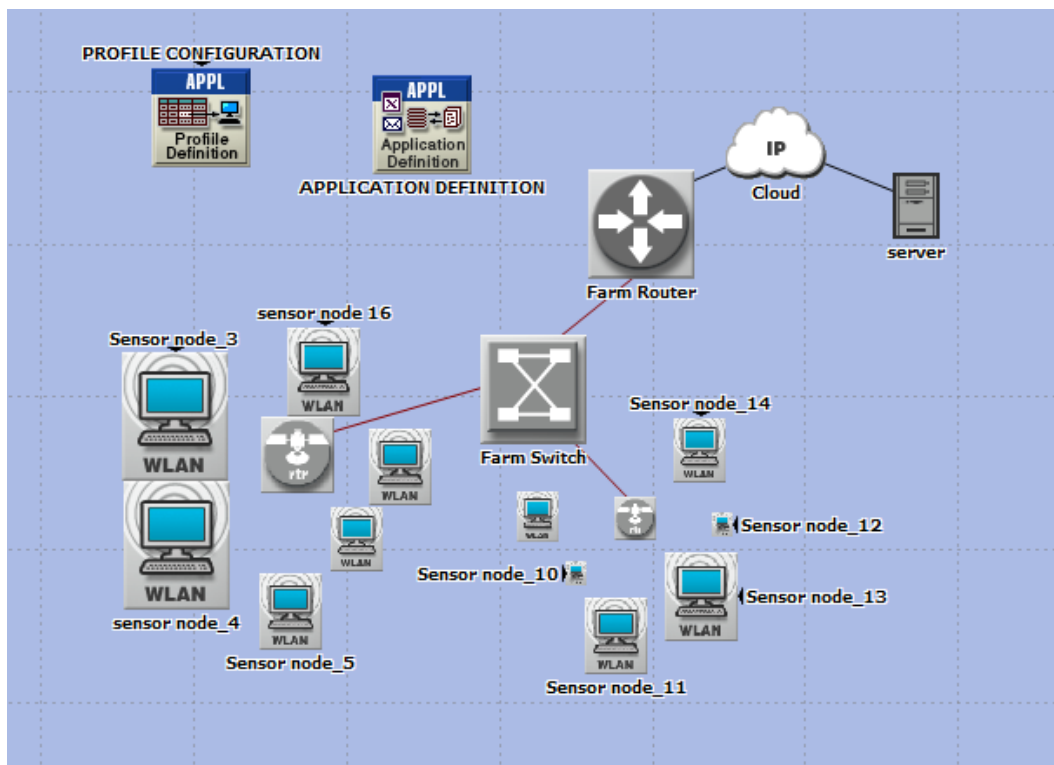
PROFILE CONFIGURATION
APPL
Profile Definition

APPL
Application Definition
APPLICATION DEFINITION

IP
Cloud

server

Farm Router

sensor node 16
WLAN

Sensor node_3
WLAN

rtr

WLAN

Farm Switch

Sensor node_14
WLAN

WLAN

WLAN

rtr

Sensor node_12

WLAN

sensor node_4

WLAN

Sensor node_5

Sensor node_10

WLAN

Sensor node_11

WLAN

Sensor node_13